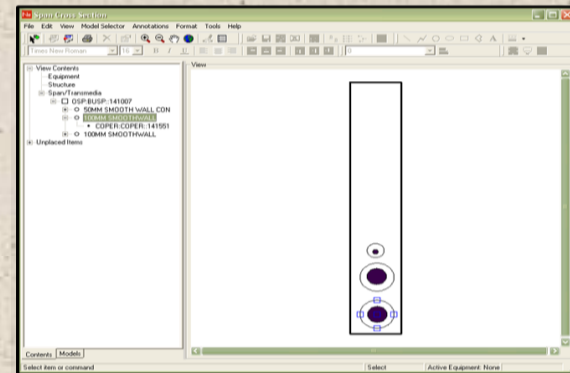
Span Cross Section

File Edit View Model Selector Annotations Format Tools Help

Times New Roman 16 B I U

View Contents
Equipment
Structure
Span/Transmedia
OSP:BUSP::141007
50MM SMOOTH WALL CON
100MM SMOOTHWALL
COPER:COPER::141551
100MM SMOOTHWALL
Unplaced Items

View

Contents Models

Select item or command | Select | Active Equipment: None